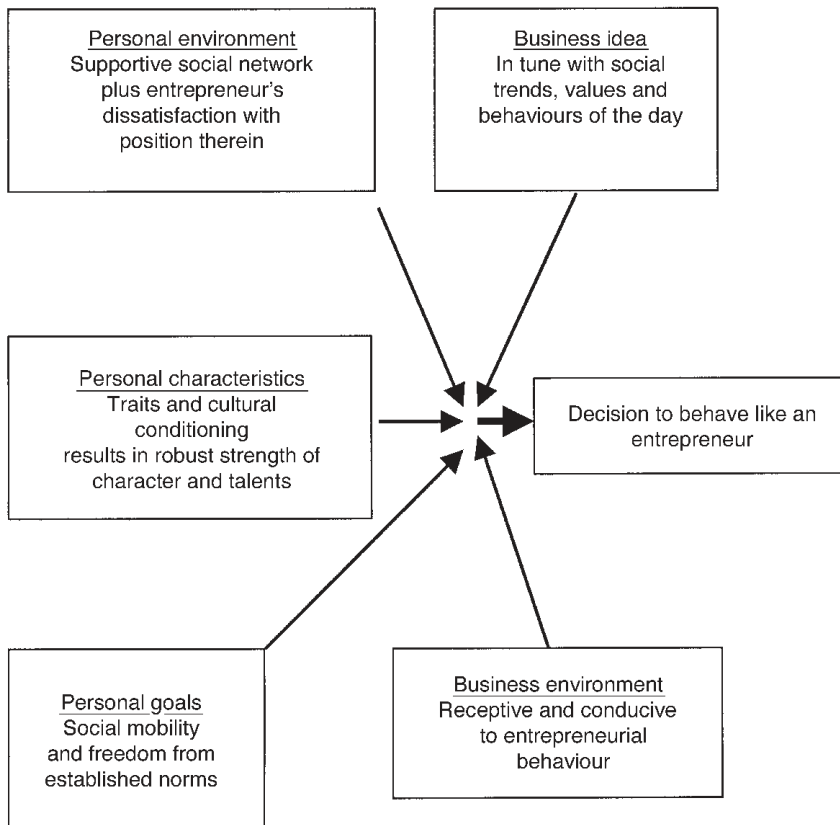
Personal environment
Supportive social network plus entrepreneur's dissatisfaction with position therein

Business idea
In tune with social trends, values and behaviours of the day

Personal characteristics
Traits and cultural conditioning results in robust strength of character and talents

Decision to behave like an entrepreneur

Personal goals
Social mobility and freedom from established norms

Business environment
Receptive and conducive to entrepreneurial behaviour